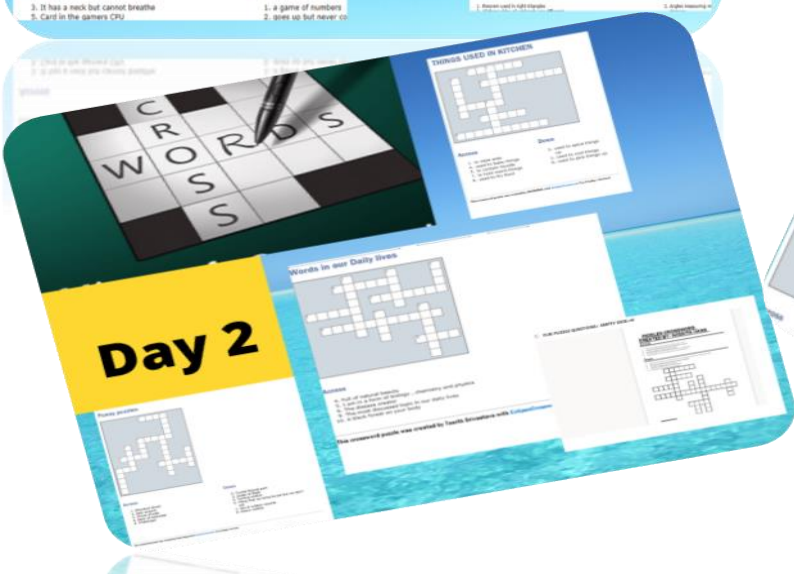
3. It has a neck but cannot breathe
5. Card in the gamers CPU

1. a game of numbers
2. goes up but never co

C R O S S W O R D S

THINGS USED IN KITCHEN

Across

Down

Day 2

Words in our Daily lives

Across

This crossword puzzle was created by

Puzzle ph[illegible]

Across

Down